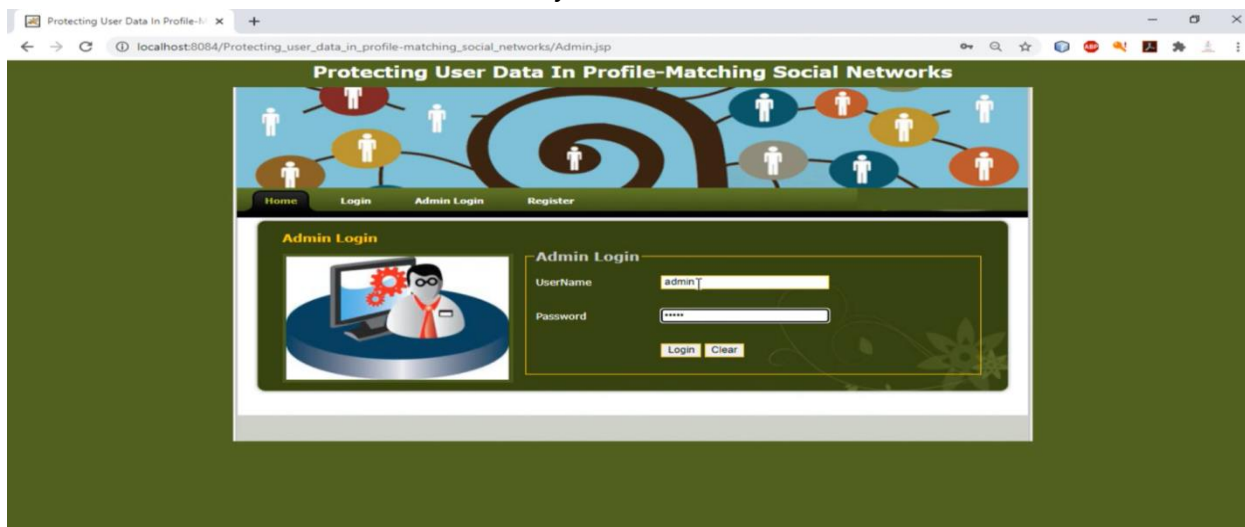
Protecting User Data In Profile-M ×

localhost:8084/Protecting_user_data_in_profile-matching_social_networks/Admin.jsp

Protecting User Data In Profile-Matching Social Networks

Home Login Admin Login Register

Admin Login

Admin Login

UserName admin

Password •••••

Login Clear